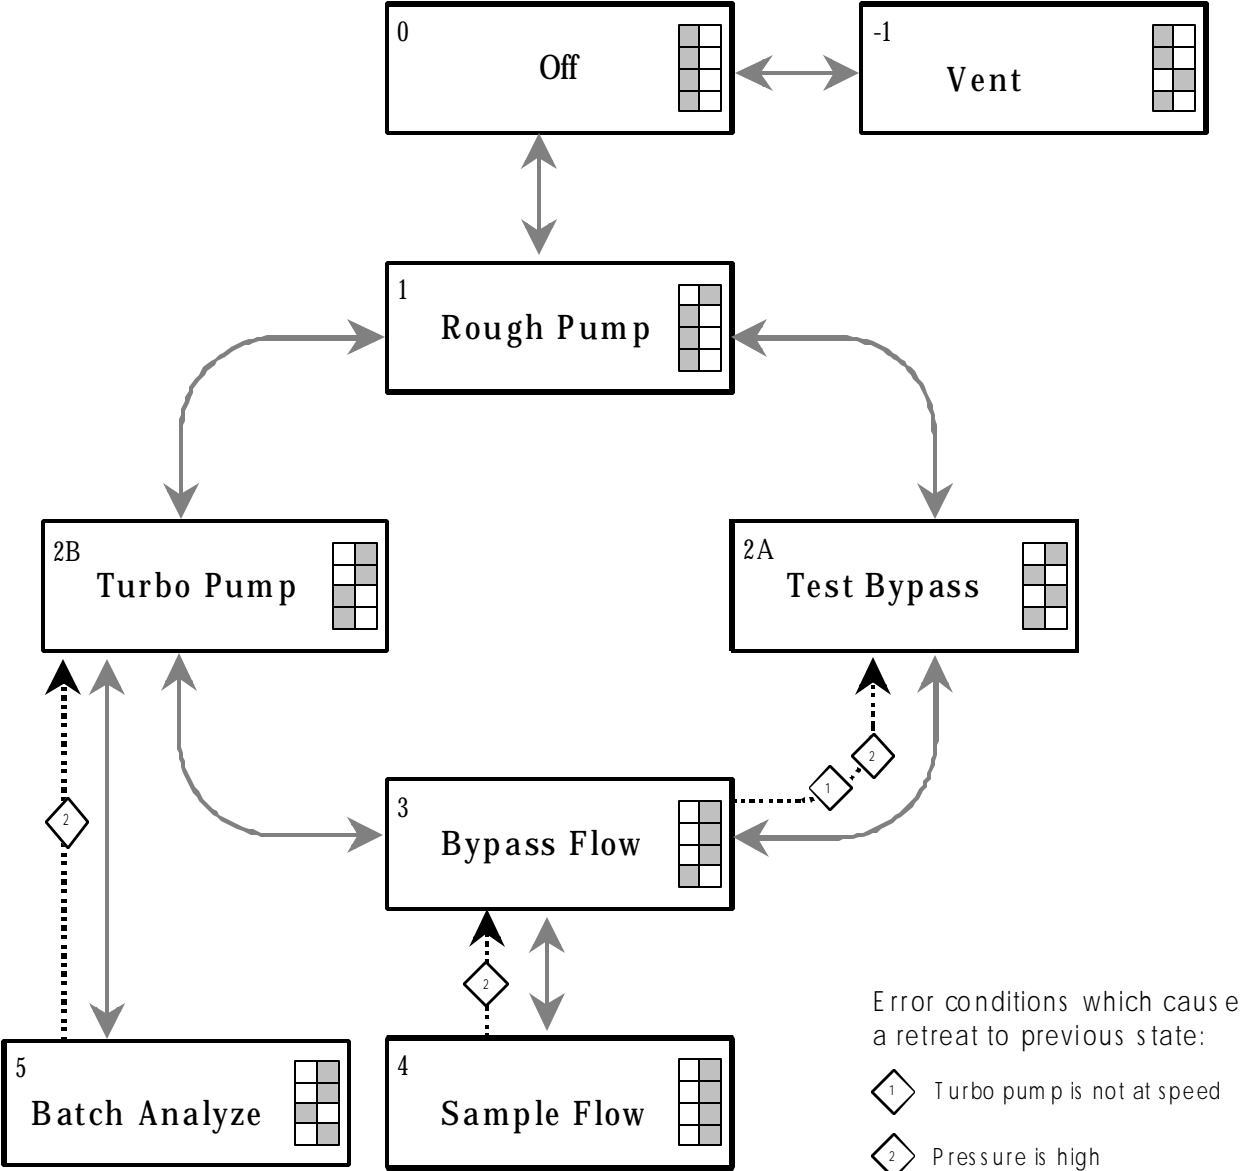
0
Off

-1
Vent

1
Rough Pump

2B
Turbo Pump

2A
Test Bypass

3
Bypass Flow

2

1

2

2

5
Batch Analyze

4
Sample Flow

Error conditions which cause a retreat to previous state:

1 Turbo pump is not at speed

2 Pressure is high